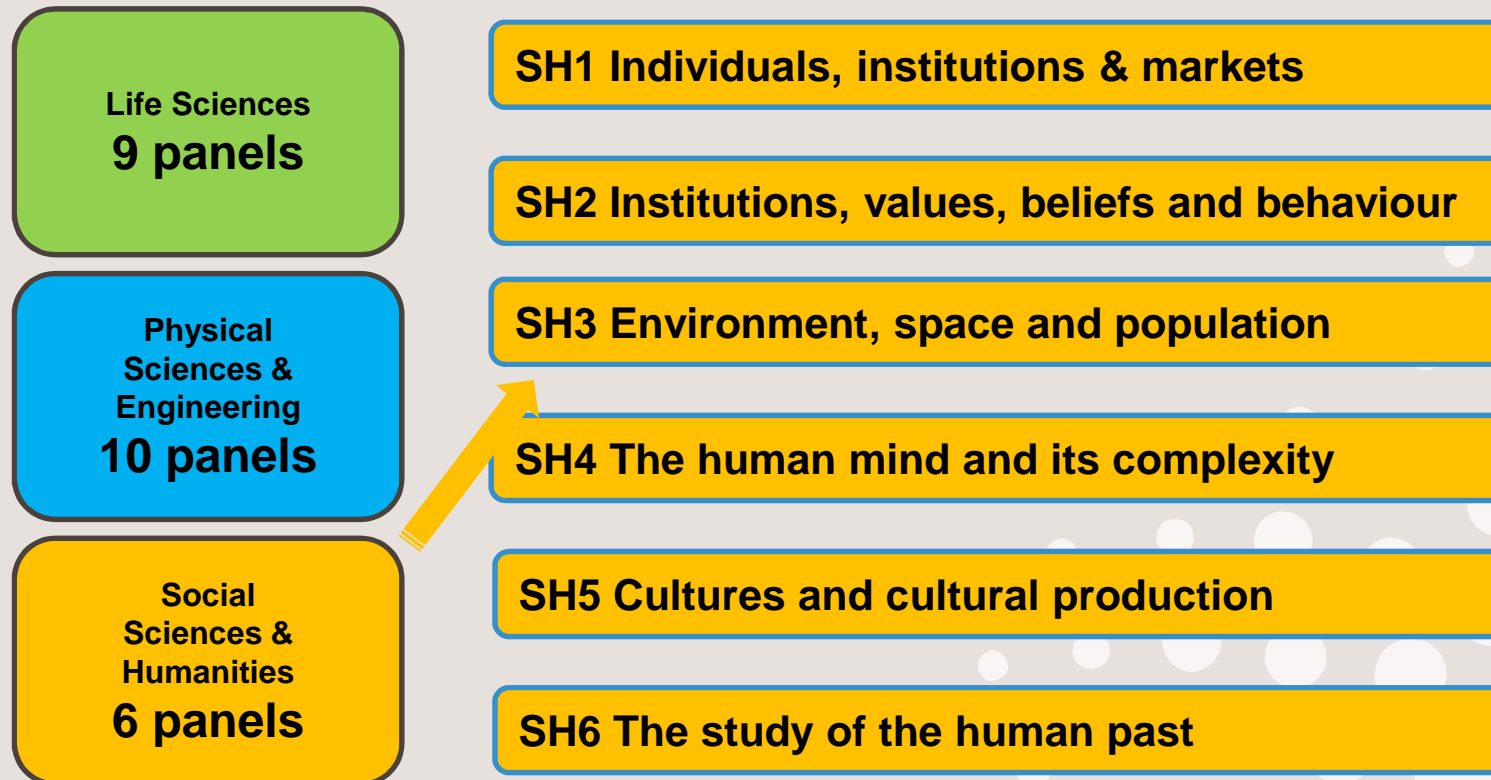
Life Sciences
9 panels

Physical Sciences & Engineering
10 panels

Social Sciences & Humanities
6 panels

SH1 Individuals, institutions & markets

SH2 Institutions, values, beliefs and behaviour

SH3 Environment, space and population

SH4 The human mind and its complexity

SH5 Cultures and cultural production

SH6 The study of the human past